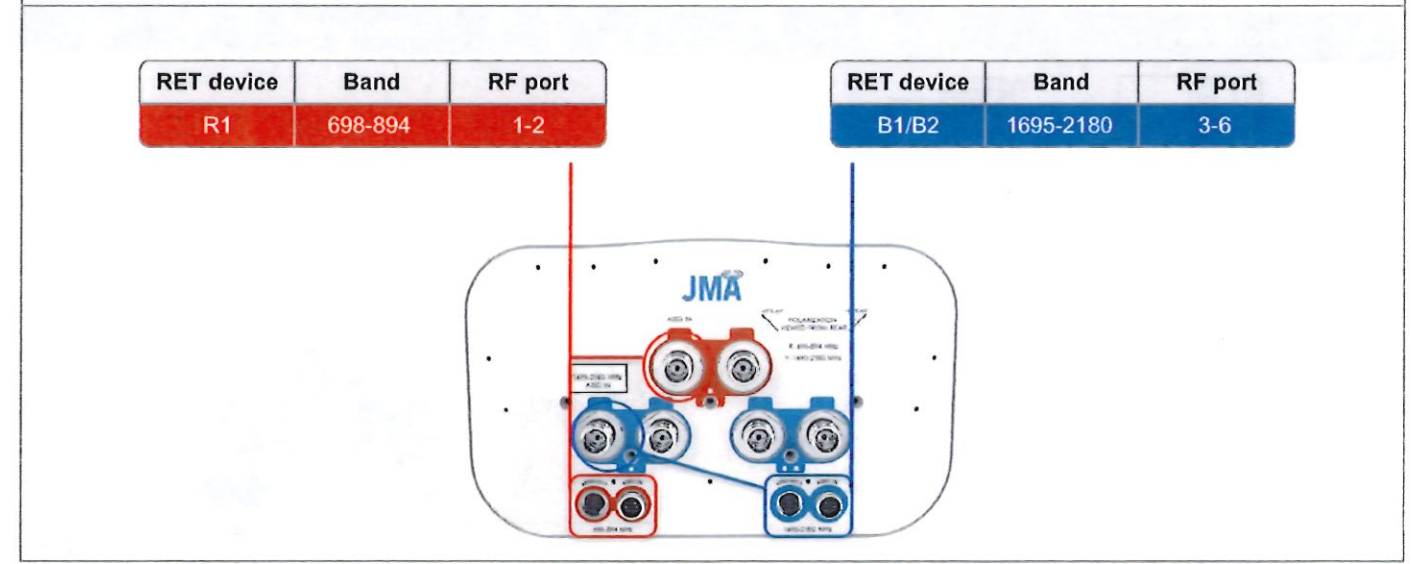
| RET device | Band | RF port |
|---|---|---|
| R1 | 698-894 | 1-2 |

| RET device | Band | RF port |
|---|---|---|
| B1/B2 | 1695-2180 | 3-6 |

JMA

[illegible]

POLARIZATION VIEWED FROM REAR

R: 698-894 MHz
B: 1695-2180 MHz

1695-2180 MHz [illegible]

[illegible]

698-894 MHz

1695-2180 MHz